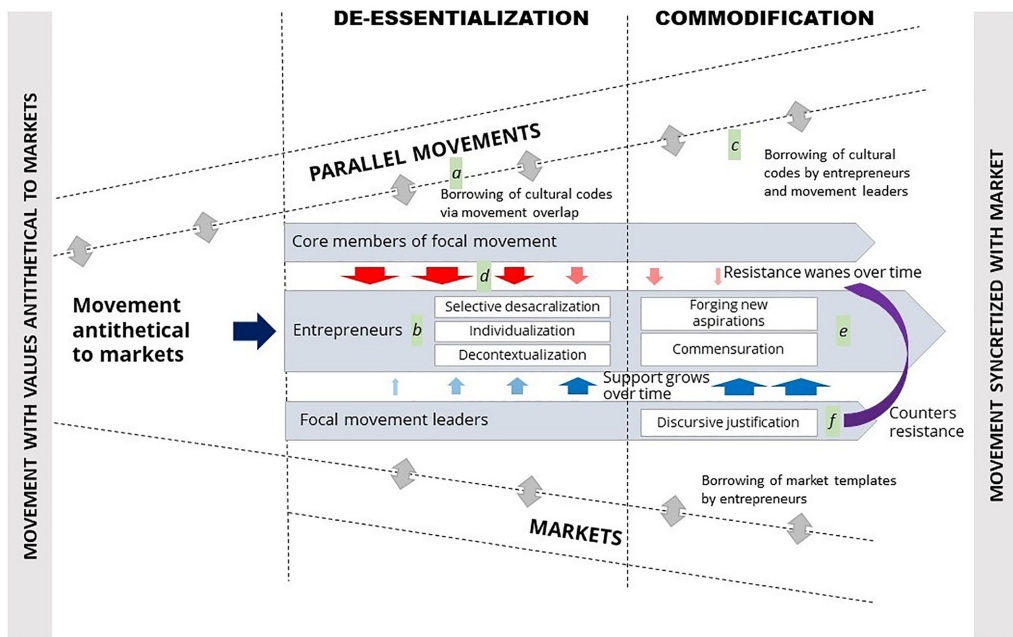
MOVEMENT WITH VALUES ANTITHETICAL TO MARKETS

DE-ESSENTIALIZATION

COMMODIFICATION

PARALLEL MOVEMENTS

a

Borrowing of cultural codes via movement overlap

c

Borrowing of cultural codes by entrepreneurs and movement leaders

Core members of focal movement

d

Resistance wanes over time

Movement antithetical to markets

Entrepreneurs

b

Selective desacralization

Individualization

Decontextualization

Forging new aspirations

Commensuration

e

Support grows over time

Focal movement leaders

Discursive justification

f

Counters resistance

Borrowing of market templates by entrepreneurs

MARKETS

MOVEMENT SYNCRETIZED WITH MARKET